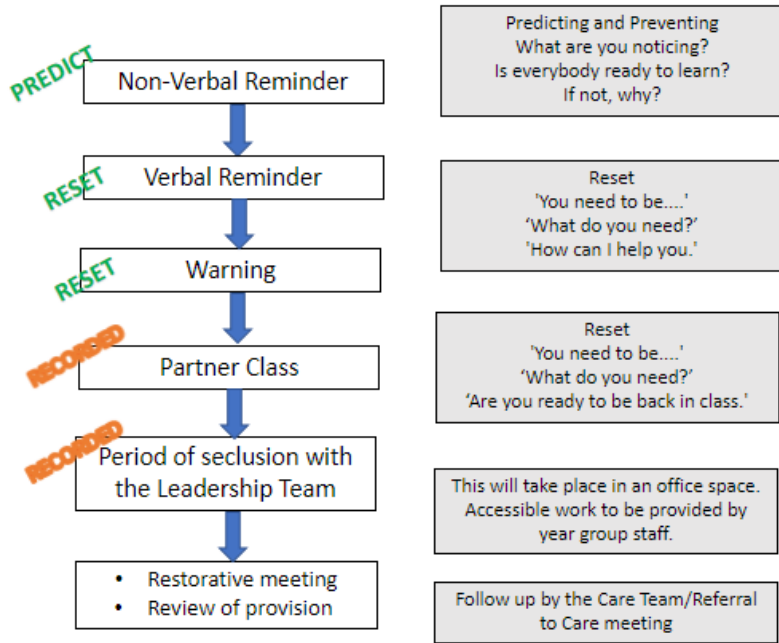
PREDICT
Non-Verbal Reminder

Predicting and Preventing
What are you noticing?
Is everybody ready to learn?
If not, why?

RESET
Verbal Reminder

Reset
'You need to be....'
'What do you need?'
'How can I help you.'

RESET
Warning

RECORDED
Partner Class

Reset
'You need to be....'
'What do you need?'
'Are you ready to be back in class.'

RECORDED
Period of seclusion with the Leadership Team

This will take place in an office space. Accessible work to be provided by year group staff.

- Restorative meeting
- Review of provision

Follow up by the Care Team/Referral to Care meeting